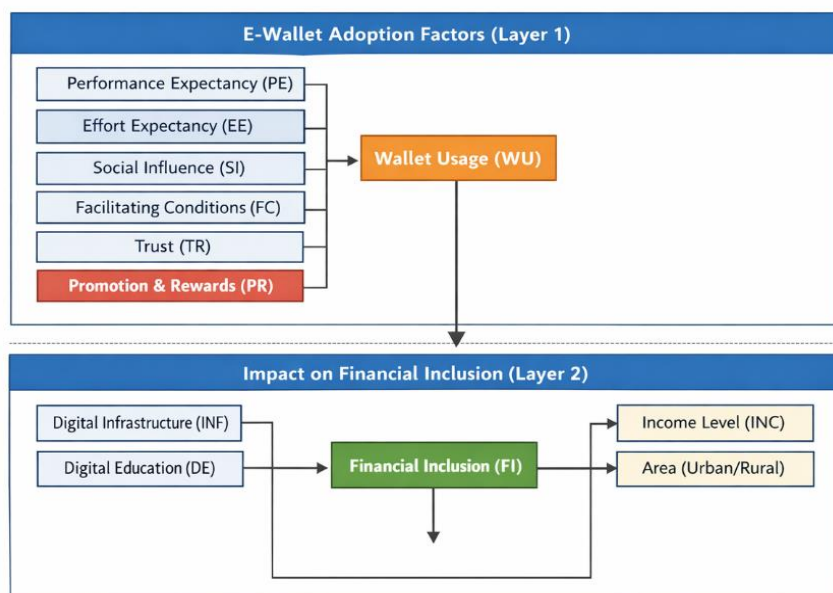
E-Wallet Adoption Factors (Layer 1)

Performance Expectancy (PE)

Effort Expectancy (EE)

Social Influence (SI)

Facilitating Conditions (FC)

Trust (TR)

Promotion & Rewards (PR)

Wallet Usage (WU)

Impact on Financial Inclusion (Layer 2)

Digital Infrastructure (INF)

Digital Education (DE)

Financial Inclusion (FI)

Income Level (INC)

Area (Urban/Rural)